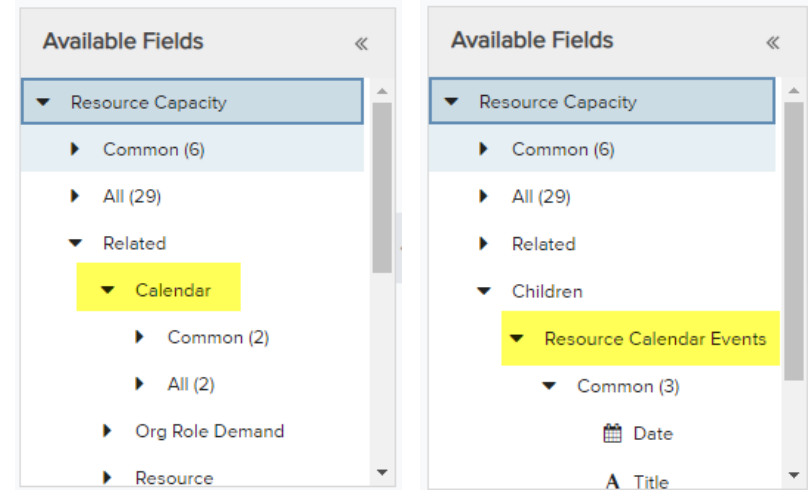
Available Fields «

Resource Capacity

Common (6)

All (29)

Related

Calendar

Common (2)

All (2)

Org Role Demand

Resource

Available Fields «

Resource Capacity

Common (6)

All (29)

Related

Children

Resource Calendar Events

Common (3)

Date

Title